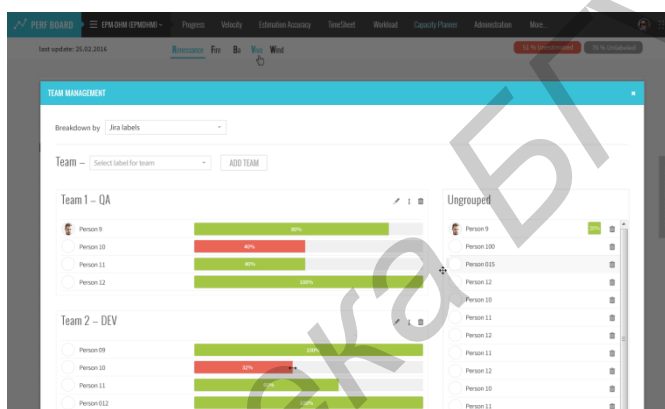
PERF BOARD EPM-DHM (EPMDHM) Progress Velocity Estimation Accuracy TimeSheet Workload Capacity Planner Administration More...

last update: 25.02.2016

Rennaisance Fire Bo Woo Wind

51 % Unallocated 76 % Unallocated

TEAM MANAGEMENT

Breakdown by Jira labels

Team – Select label for team ADD TEAM

Team 1 – QA

Person 9 90%
Person 10 40%
Person 11 40%
Person 12 100%

Team 2 – DEV

Person 09 100%
Person 10 32%
Person 11 60%
Person 012 100%

Ungrouped

Person 9 10%
Person 100
Person 015
Person 12
Person 10
Person 11
Person 12
Person 11
Person 12
Person 10
Person 11

ека БГ